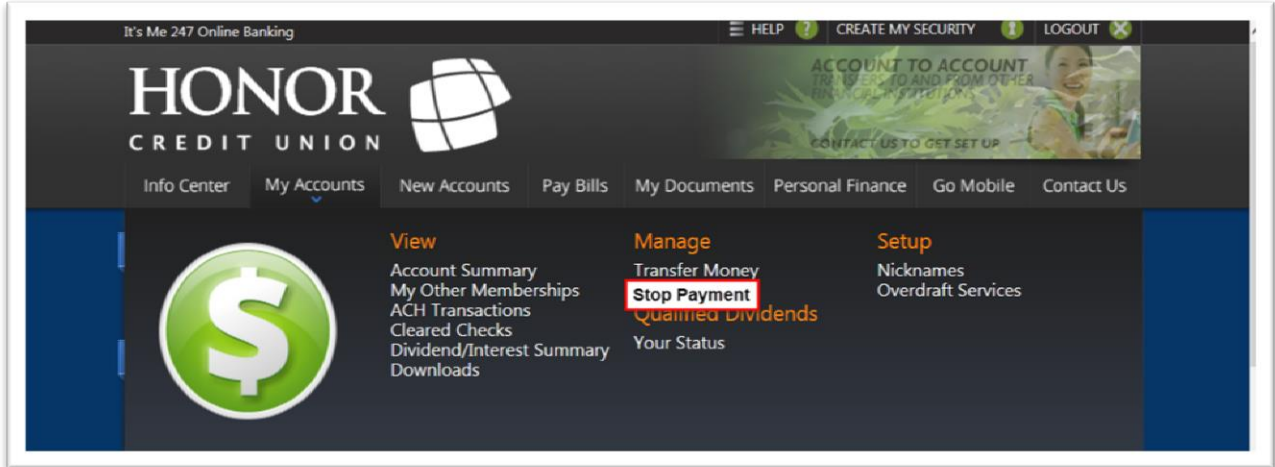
It's Me 247 Online Banking

HELP CREATE MY SECURITY LOGOUT

HONOR CREDIT UNION

ACCOUNT TO ACCOUNT
TRANSFERS TO AND FROM OTHER FINANCIAL INSTITUTIONS
CONTACT US TO GET SET UP

Info Center | My Accounts | New Accounts | Pay Bills | My Documents | Personal Finance | Go Mobile | Contact Us

$

View
Account Summary
My Other Memberships
ACH Transactions
Cleared Checks
Dividend/Interest Summary
Downloads

Manage
Transfer Money
Stop Payment
Qualified Dividends
Your Status

Setup
Nicknames
Overdraft Services